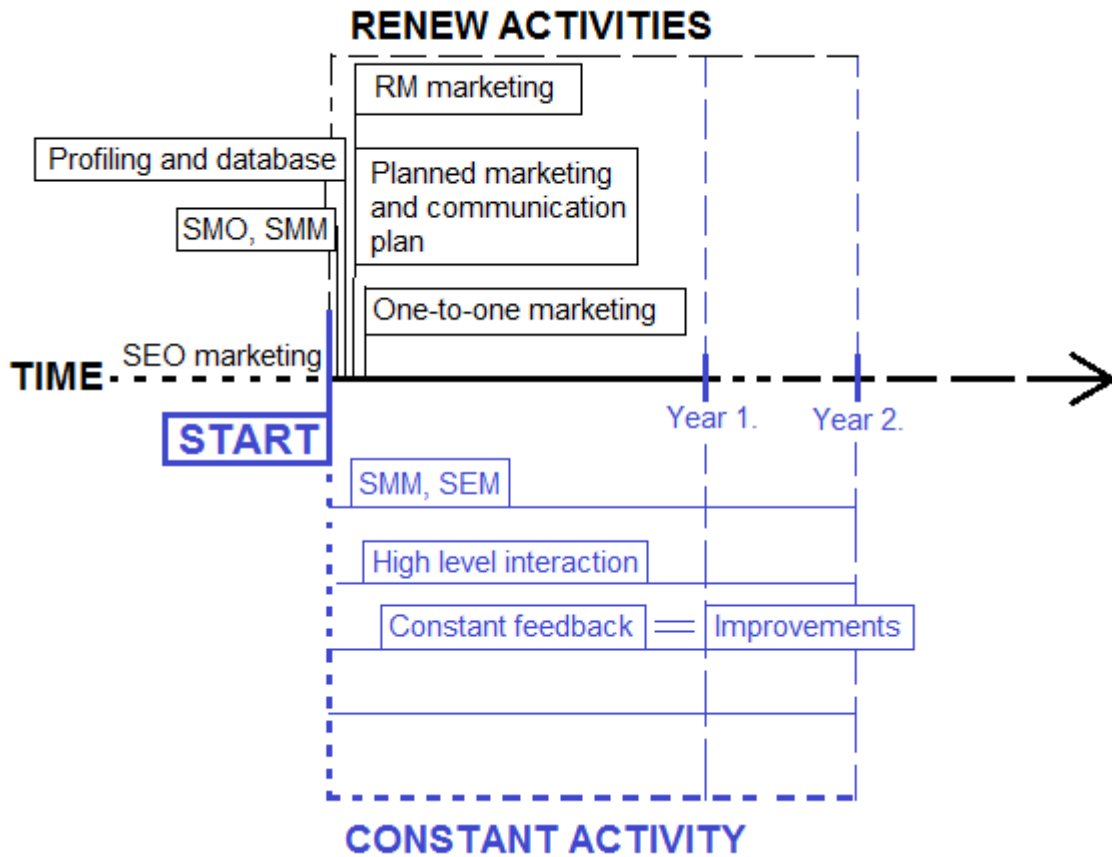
RENEW ACTIVITIES

RM marketing

Profiling and database

Planned marketing and communication plan

SMO, SMM

One-to-one marketing

SEO marketing

TIME

START

Year 1.

Year 2.

SMM, SEM

High level interaction

Constant feedback

Improvements

CONSTANT ACTIVITY